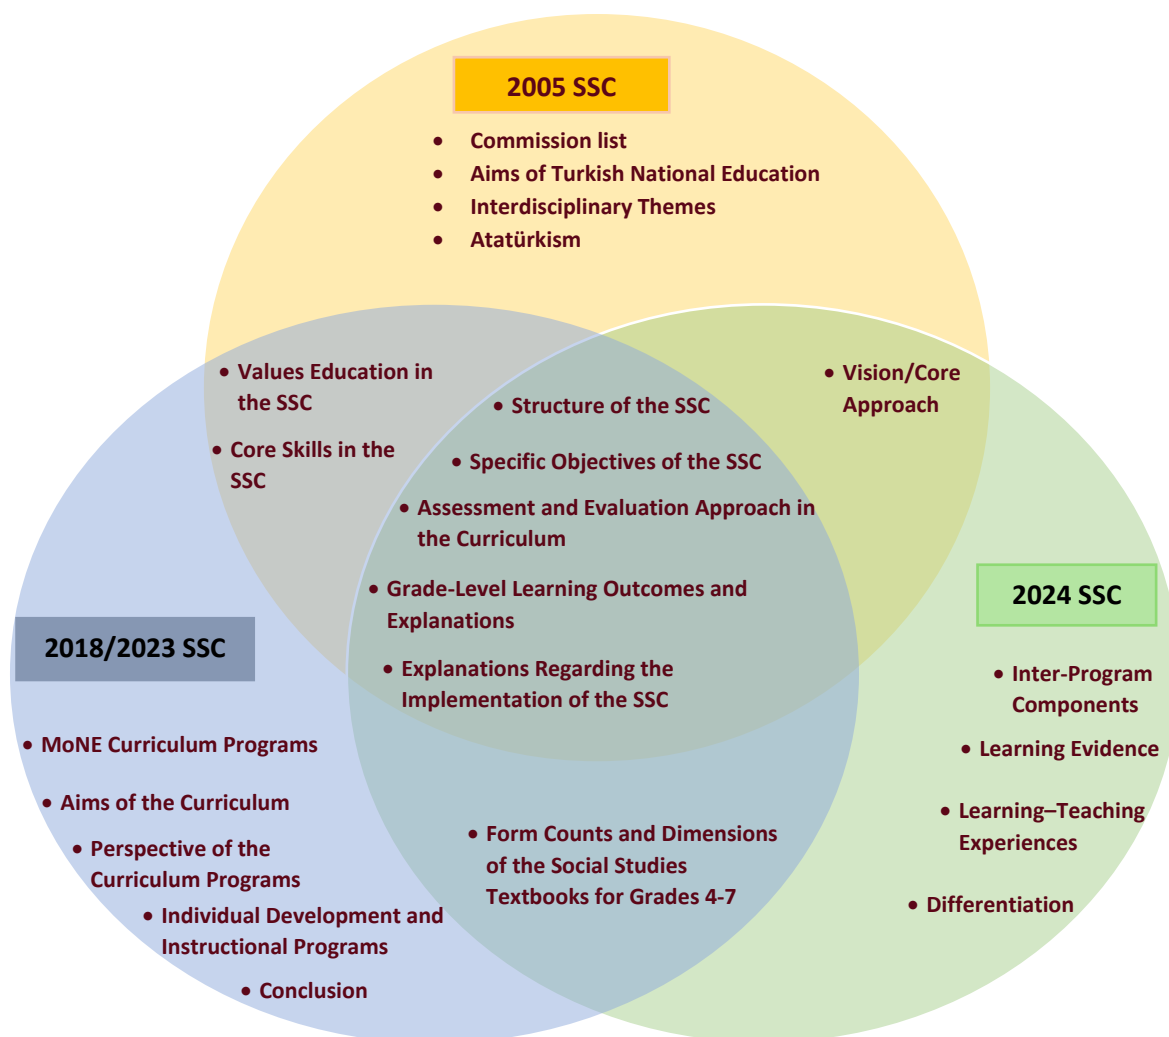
2005 SSC

- Commission list
- Aims of Turkish National Education
- Interdisciplinary Themes
- Atatürkism

- Values Education in the SSC
- Core Skills in the SSC

- Structure of the SSC
- Specific Objectives of the SSC
- Assessment and Evaluation Approach in the Curriculum
- Grade-Level Learning Outcomes and Explanations
- Explanations Regarding the Implementation of the SSC

- Vision/Core Approach

2024 SSC

- Inter-Program Components
- Learning Evidence
- Learning–Teaching Experiences
- Differentiation

2018/2023 SSC

- MoNE Curriculum Programs
- Aims of the Curriculum
- Perspective of the Curriculum Programs
- Individual Development and Instructional Programs
- Conclusion

- Form Counts and Dimensions of the Social Studies Textbooks for Grades 4-7